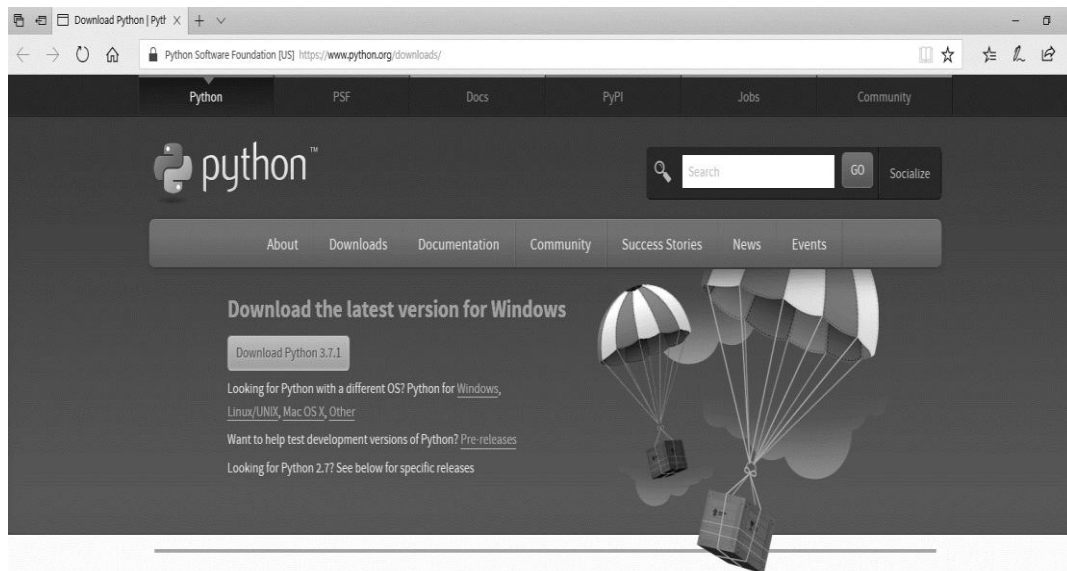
Download Python | Pyth X +

Python Software Foundation [US] https://www.python.org/downloads/

Python PSF Docs PyPI Jobs Community

python™

Search GO Socialize

About Downloads Documentation Community Success Stories News Events

Download the latest version for Windows

Download Python 3.7.1

Looking for Python with a different OS? Python for Windows, Linux/UNIX, Mac OS X, Other

Want to help test development versions of Python? Pre-releases

Looking for Python 2.7? See below for specific releases